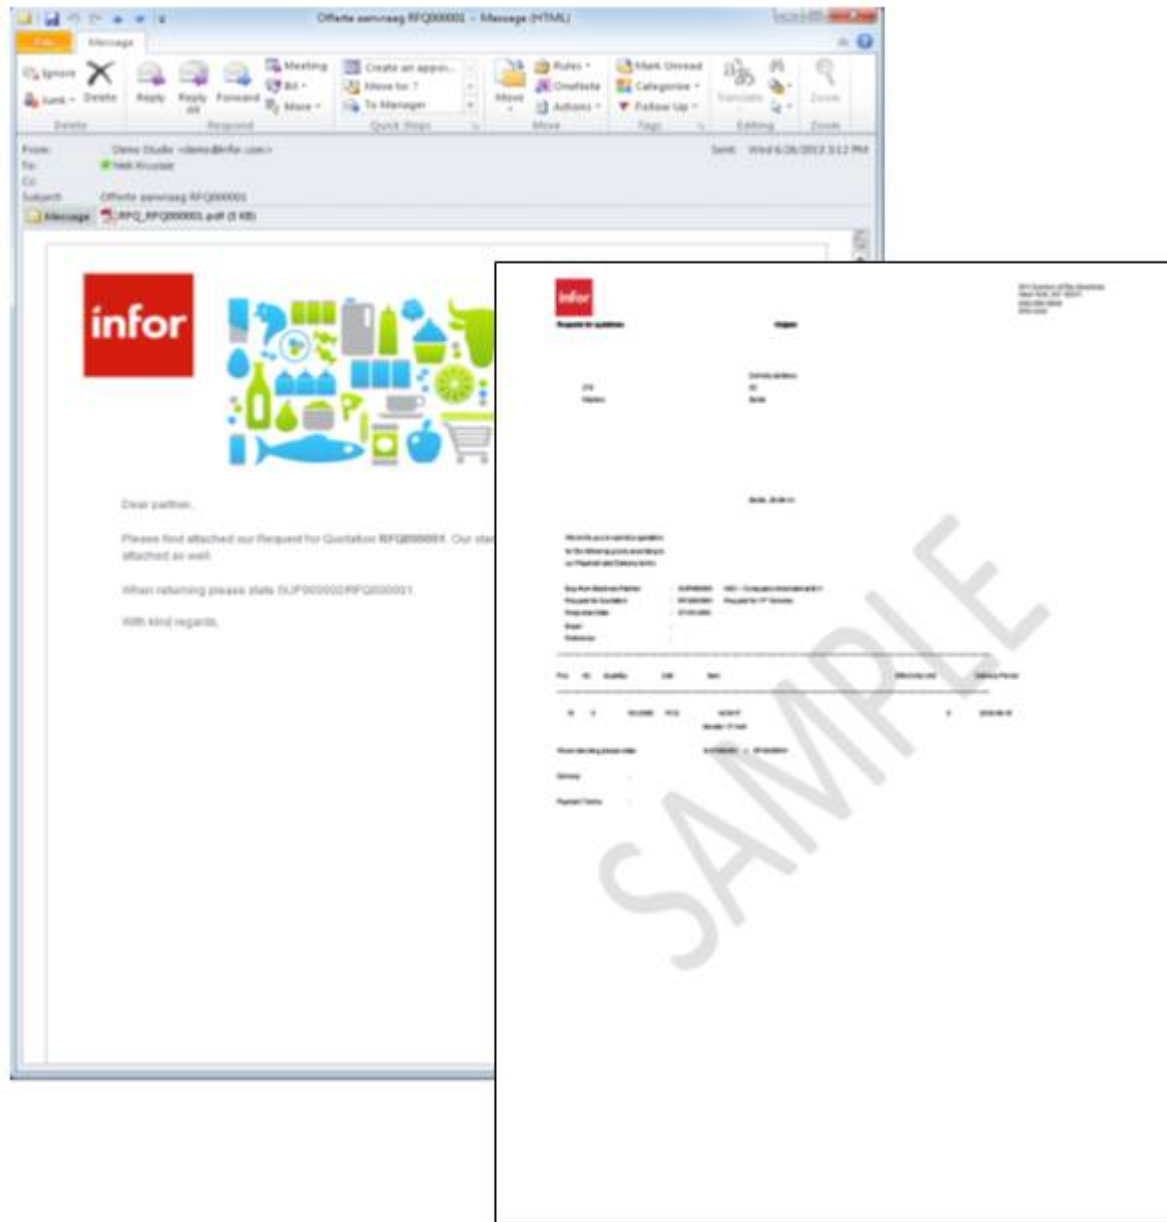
Offerte aanvraag RFQ000001 - Message (HTML)

File Message

Ignore Junk Delete Reply Reply All Forward Meeting IM More Create an appoi... Move to: ? To Manager Move Rules OneNote Actions Mark Unread Categorize Follow Up Translate Zoom

Delete Respond Quick Steps Move Tags Editing Zoom

From: Demo Studio <demo@infor.com>
To: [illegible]
Cc:
Subject: Offerte aanvraag RFQ000001
Sent: Wed 6/26/2013 3:12 PM

Message RFQ_RFQ000001.pdf (5 KB)

infor

Dear partner,

Please find attached our Request for Quotation RFQ000001. Our sta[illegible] attached as well.

When returning please state SUP000002/RFQ000001.

With kind regards,

infor
Request for quotation

SAMPLE